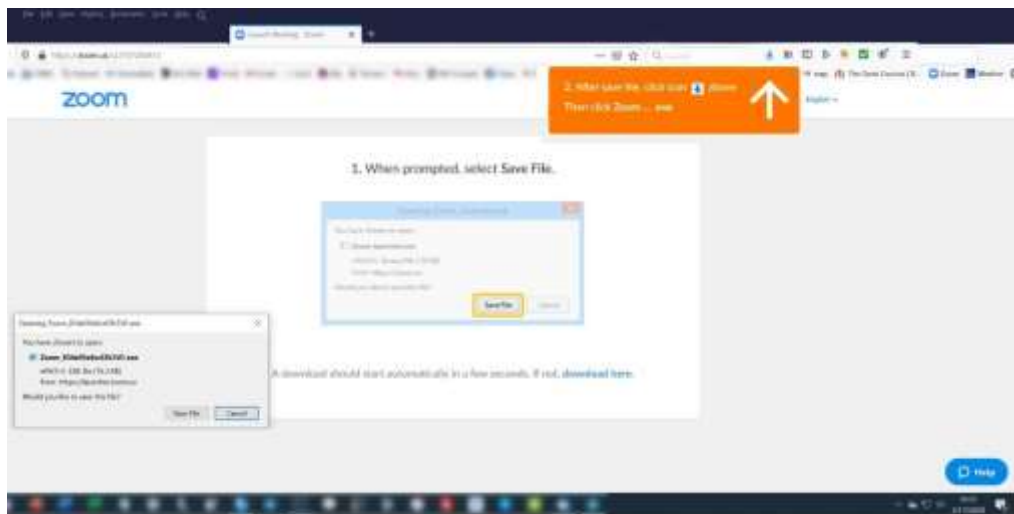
zoom

2. After save file, click icon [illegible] above
Then click Zoom ... exe

English

1. When prompted, select Save File.

Save File

Cancel

You have chosen to open:

Zoom_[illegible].exe

Would you like to save this file?

Save File

Cancel

A download should start automatically in a few seconds. If not, download here.

Help